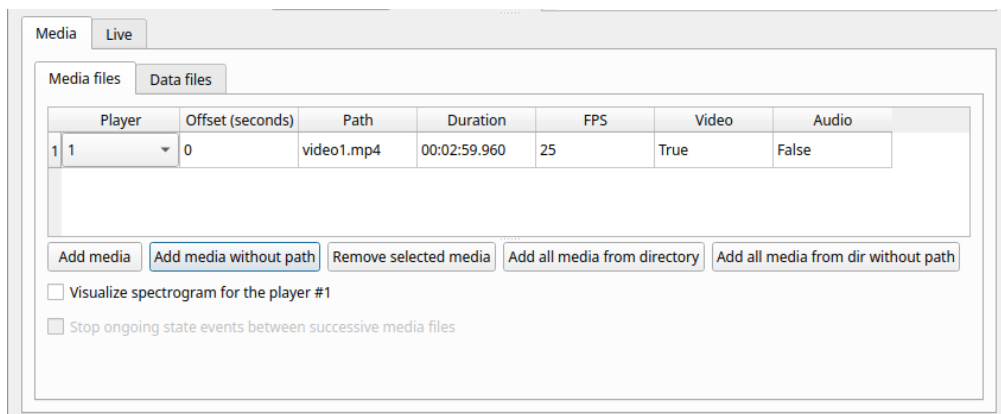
Media Live

Media files Data files

| | Player | Offset (seconds) | Path | Duration | FPS | Video | Audio |
|---|---|---|---|---|---|---|---|
| 1 | 1 | 0 | video1.mp4 | 00:02:59.960 | 25 | True | False |

Add media | Add media without path | Remove selected media | Add all media from directory | Add all media from dir without path

Visualize spectrogram for the player #1

Stop ongoing state events between successive media files